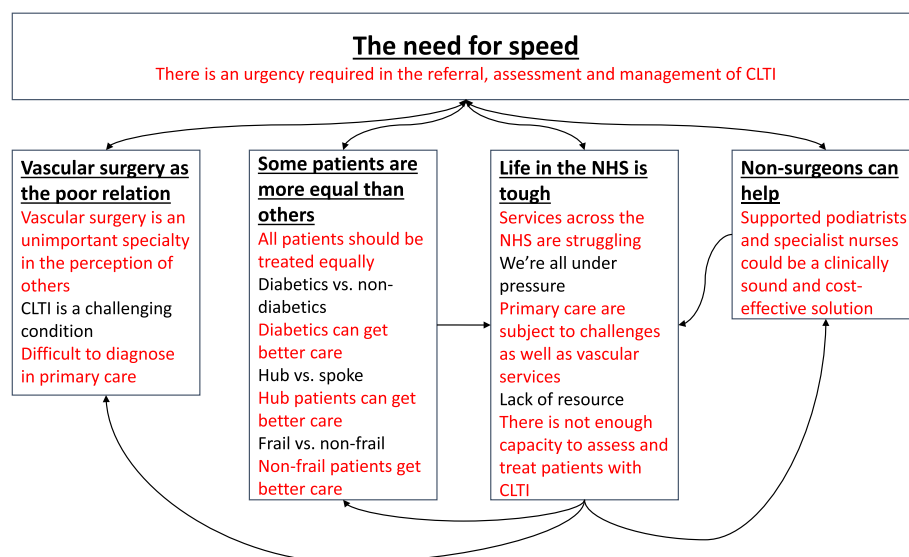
The need for speed

There is an urgency required in the referral, assessment and management of CLTI

Vascular surgery as the poor relation
Vascular surgery is an unimportant specialty in the perception of others
CLTI is a challenging condition
Difficult to diagnose in primary care

Some patients are more equal than others
All patients should be treated equally
Diabetics vs. non-diabetics
Diabetics can get better care
Hub vs. spoke
Hub patients can get better care
Frail vs. non-frail
Non-frail patients get better care

Life in the NHS is tough
Services across the NHS are struggling
We're all under pressure
Primary care are subject to challenges as well as vascular services
Lack of resource
There is not enough capacity to assess and treat patients with CLTI

Non-surgeons can help
Supported podiatrists and specialist nurses could be a clinically sound and cost-effective solution